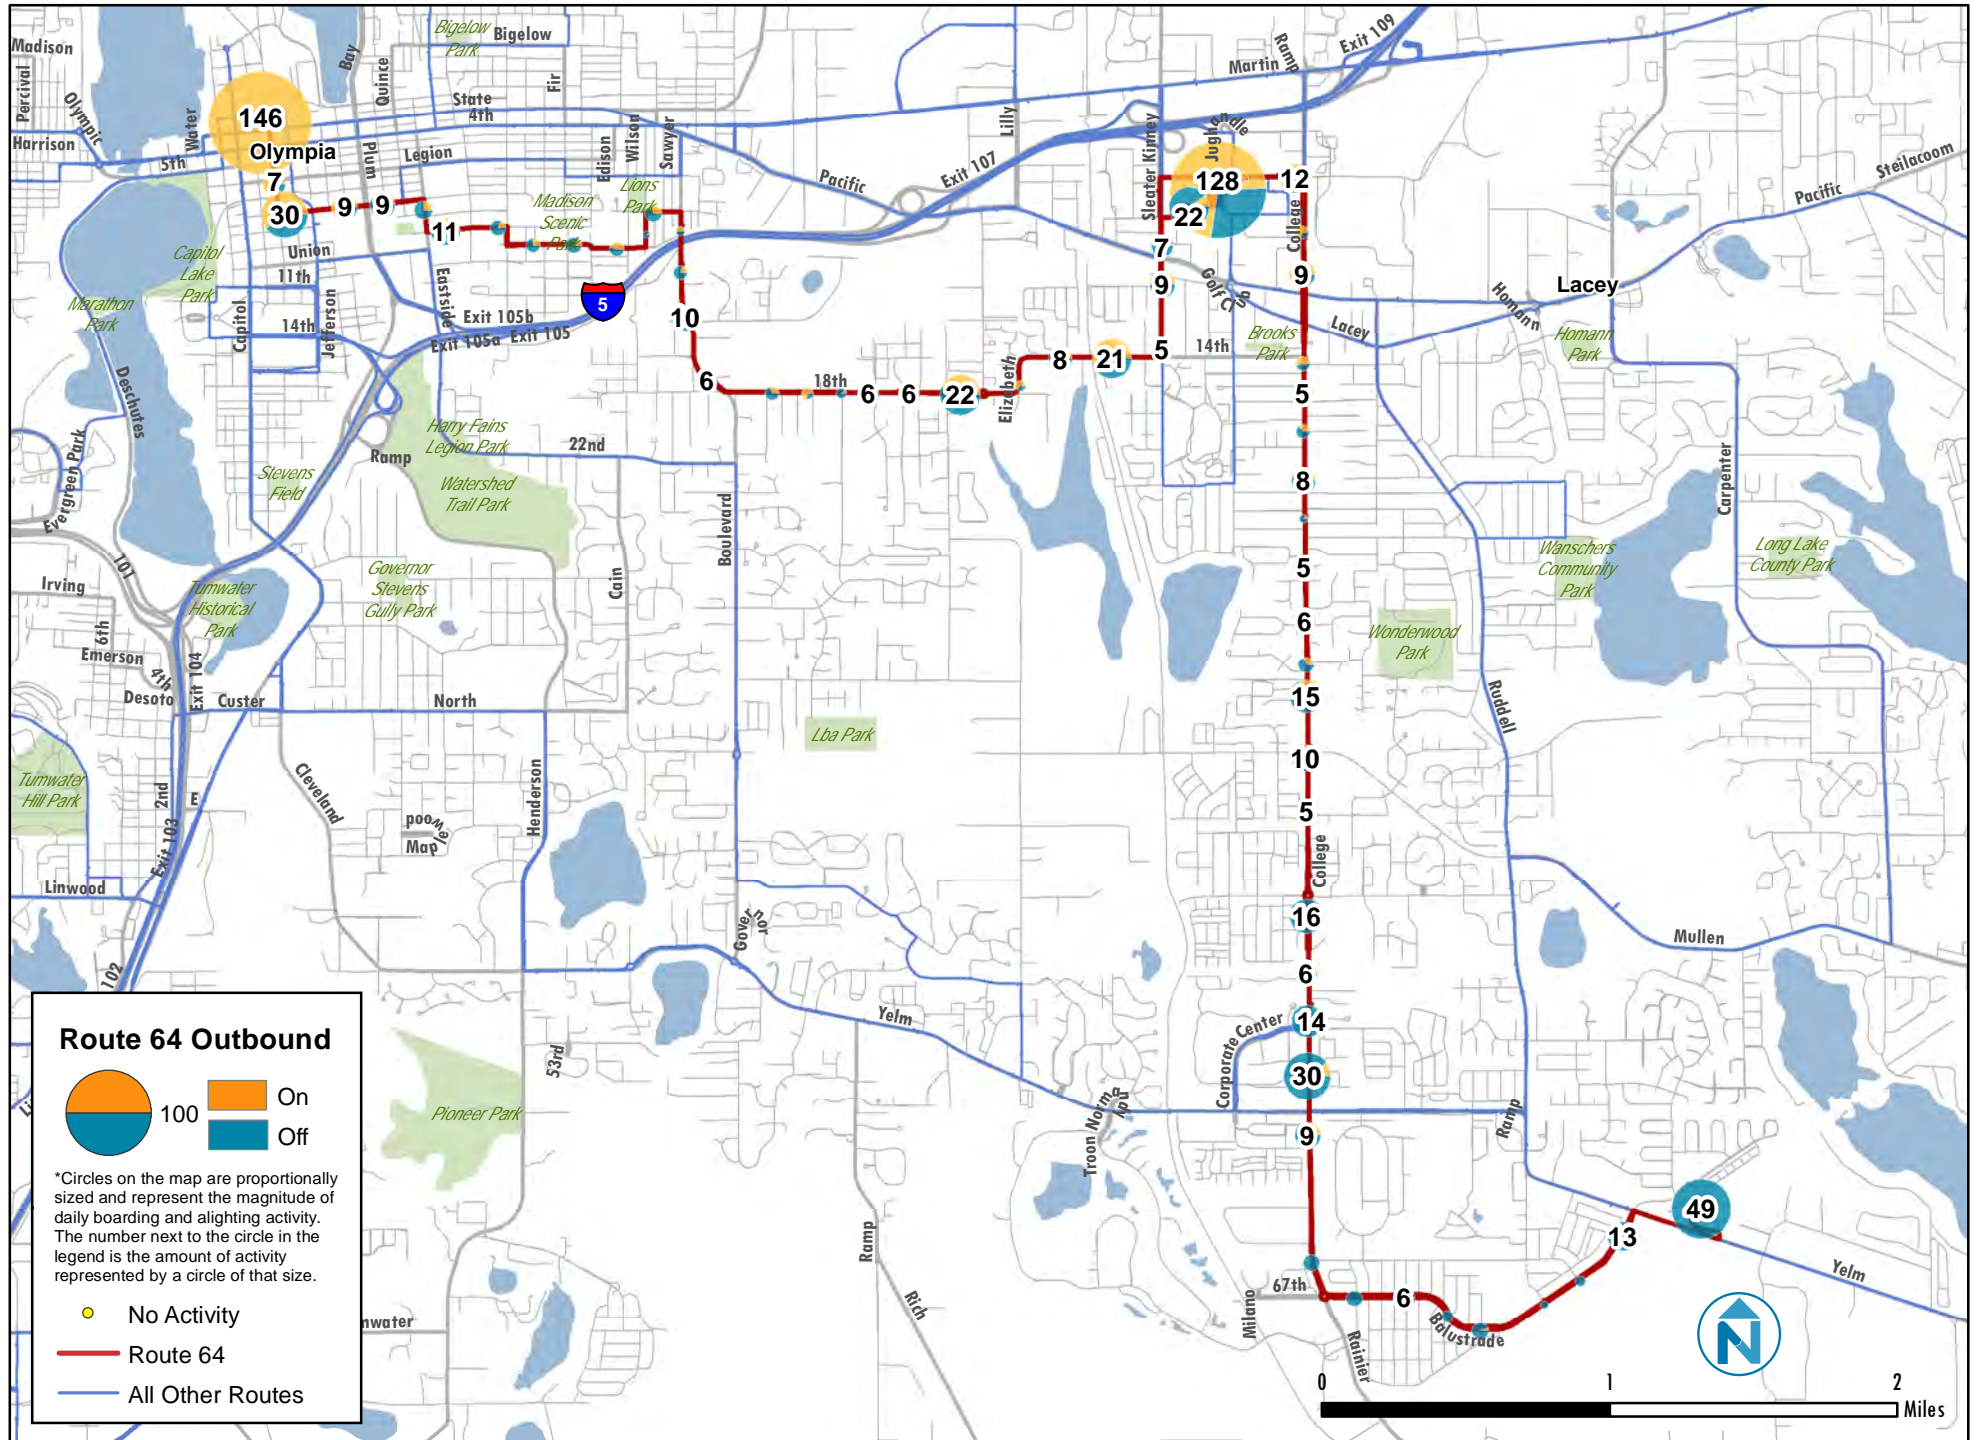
Madison
Percival
Olympic
Harrison
5th
Water
146
Olympia
7
30
9
9
11
Bay
Quince
Plum
Legion
Bigelow Park
Bigelow
State
4th
Fir
Edison
Wilson
Sawyer
Madison Scenic Park
Lions Park
Union
11th
Capitol Lake Park
Marathon Park
Capitol
14th
Jefferson
Eastside
Exit 105b
Exit 105a
Exit 105
5
10
6
18th
6
6
22
Elizabeth
8
21
5
14th
Pacific
Exit 107
Lilly
Martin
Ramp
Exit 109
Sleater Kinney
Jughandle
128
12
22
College
7
9
9
Golf Club
Brooks Park
5
Lacey
Lacey
Homann
Homann Park
Pacific
Steilacoom
Deschutes
Harry Fains Legion Park
Ramp
22nd
Watershed Trail Park
Stevens Field
Evergreen Park
101
Irving
6th
Emerson
4th
Desoto
Exit 104
Custer
Tumwater Historical Park
Governor Stevens Gully Park
Cain
Boulevard
North
8
5
6
15
10
5
16
6
14
30
9
Carpenter
Wanschers Community Park
Long Lake County Park
Wonderwood Park
Ruddell
Lba Park
Tumwater Hill Park
2nd
E
Exit 103
Linwood
Cleveland
Wood
Maple
Henderson
College
Governor
Mullen
102
Yelm
Corporate Center
Troon
Norma
Ramp
Pioneer Park
53rd
Ramp
Rich
Milano
67th
6
Rainier
Balustrade
13
49
Yelm
nwater
Route 64 Outbound
100
On
Off
*Circles on the map are proportionally sized and represent the magnitude of daily boarding and alighting activity. The number next to the circle in the legend is the amount of activity represented by a circle of that size.
No Activity
Route 64
All Other Routes
0
1
2
Miles
N